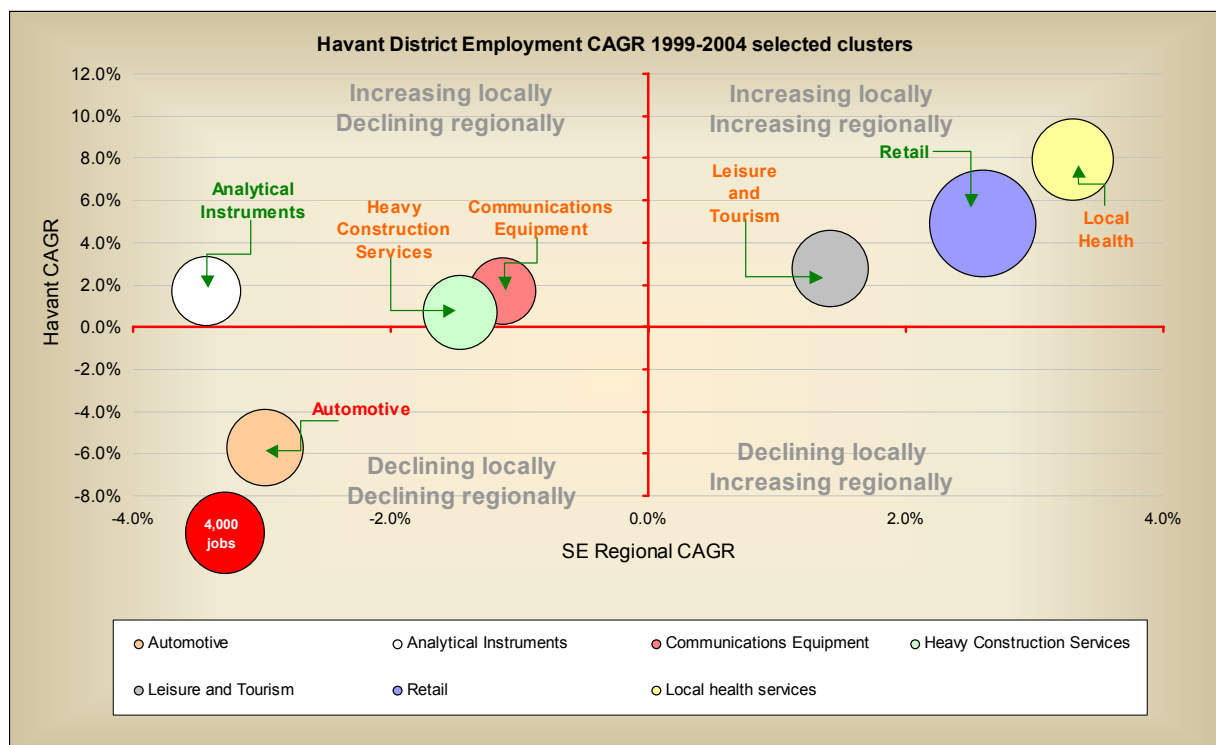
Havant District Employment CAGR 1999-2004 selected clusters

Havant CAGR

12.0%
10.0%
8.0%
6.0%
4.0%
2.0%
0.0%
-2.0%
-4.0%
-6.0%
-8.0%

Increasing locally
Declining regionally

Increasing locally
Increasing regionally

Declining locally
Declining regionally

Declining locally
Increasing regionally

Analytical Instruments

Heavy Construction Services

Communications Equipment

Leisure and Tourism

Retail

Local Health

Automotive

4,000 jobs

-4.0%
-2.0%
0.0%
2.0%
4.0%

SE Regional CAGR

Automotive
Analytical Instruments
Communications Equipment
Heavy Construction Services
Leisure and Tourism
Retail
Local health services